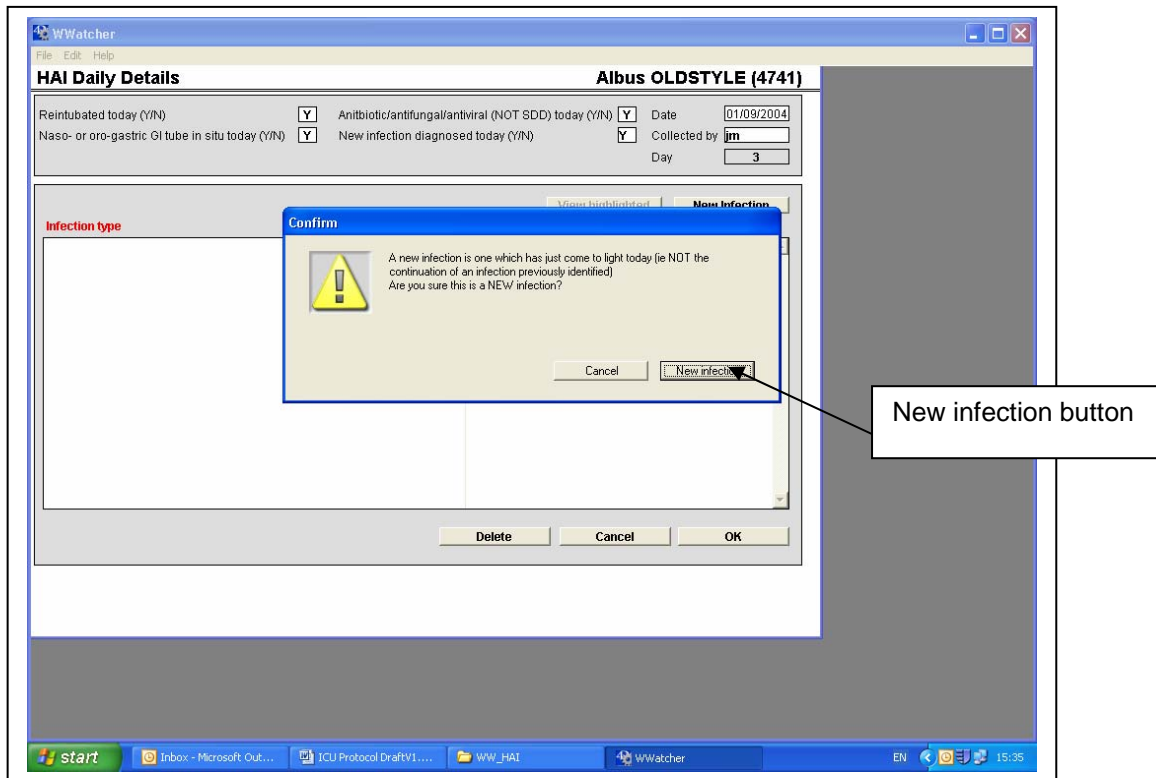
WWatcher
File Edit Help
HAI Daily Details
Albus OLDSTYLE (4741)

Reintubated today (Y/N) Y
Naso- or oro-gastric GI tube in situ today (Y/N) Y
Anitbiotic/antifungal/antiviral (NOT SDD) today (Y/N) Y
New infection diagnosed today (Y/N) Y
Date 01/09/2004
Collected by jm
Day 3

View highlighted
New Infection
Infection type

Confirm
A new infection is one which has just come to light today (ie NOT the continuation of an infection previously identified)
Are you sure this is a NEW infection?
Cancel
New infectio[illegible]

New infection button

Delete
Cancel
OK

start
Inbox - Microsoft Out...
ICU Protocol DraftV1....
WW_HAI
WWatcher
EN
15:35